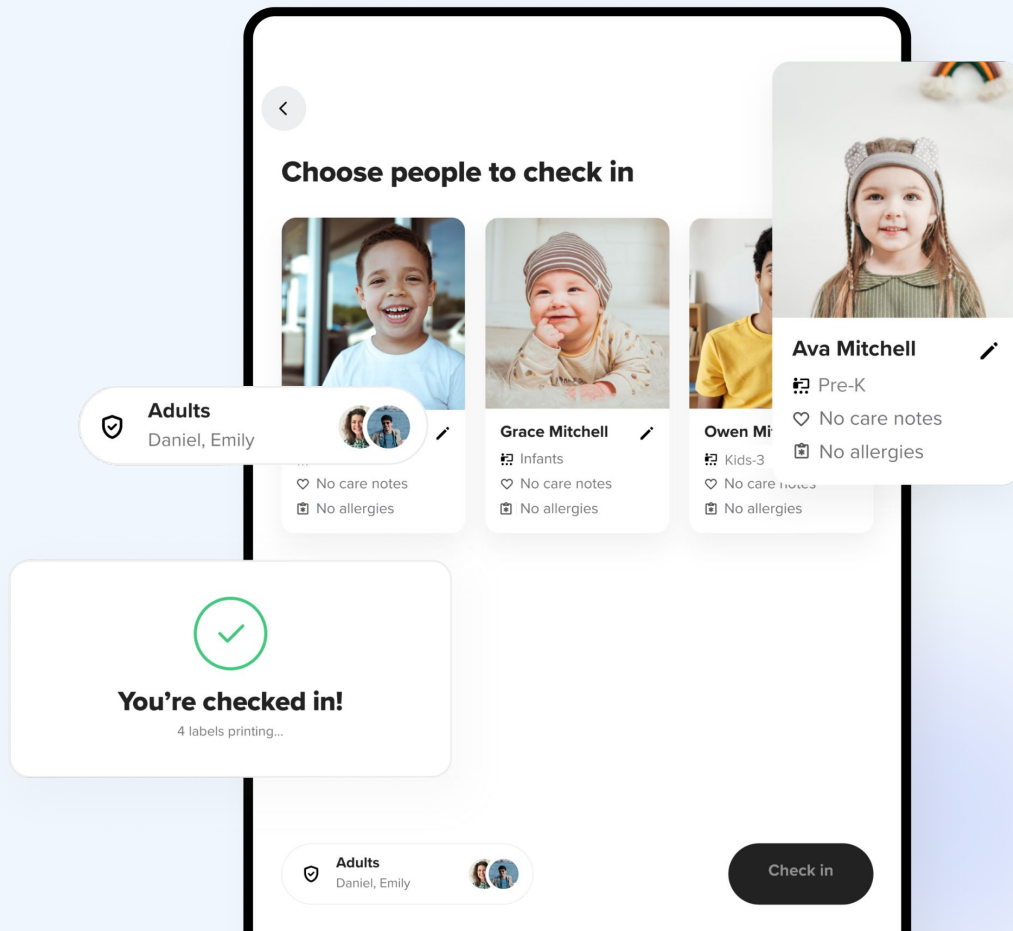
Choose people to check in

Ava Mitchell
Pre-K
No care notes
No allergies

Adults
Daniel, Emily

No care notes
No allergies

Grace Mitchell
Infants
No care notes
No allergies

Owen Mi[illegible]
Kids-3
No care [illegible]
No allergies

You're checked in!
4 labels printing...

Adults
Daniel, Emily

Check in